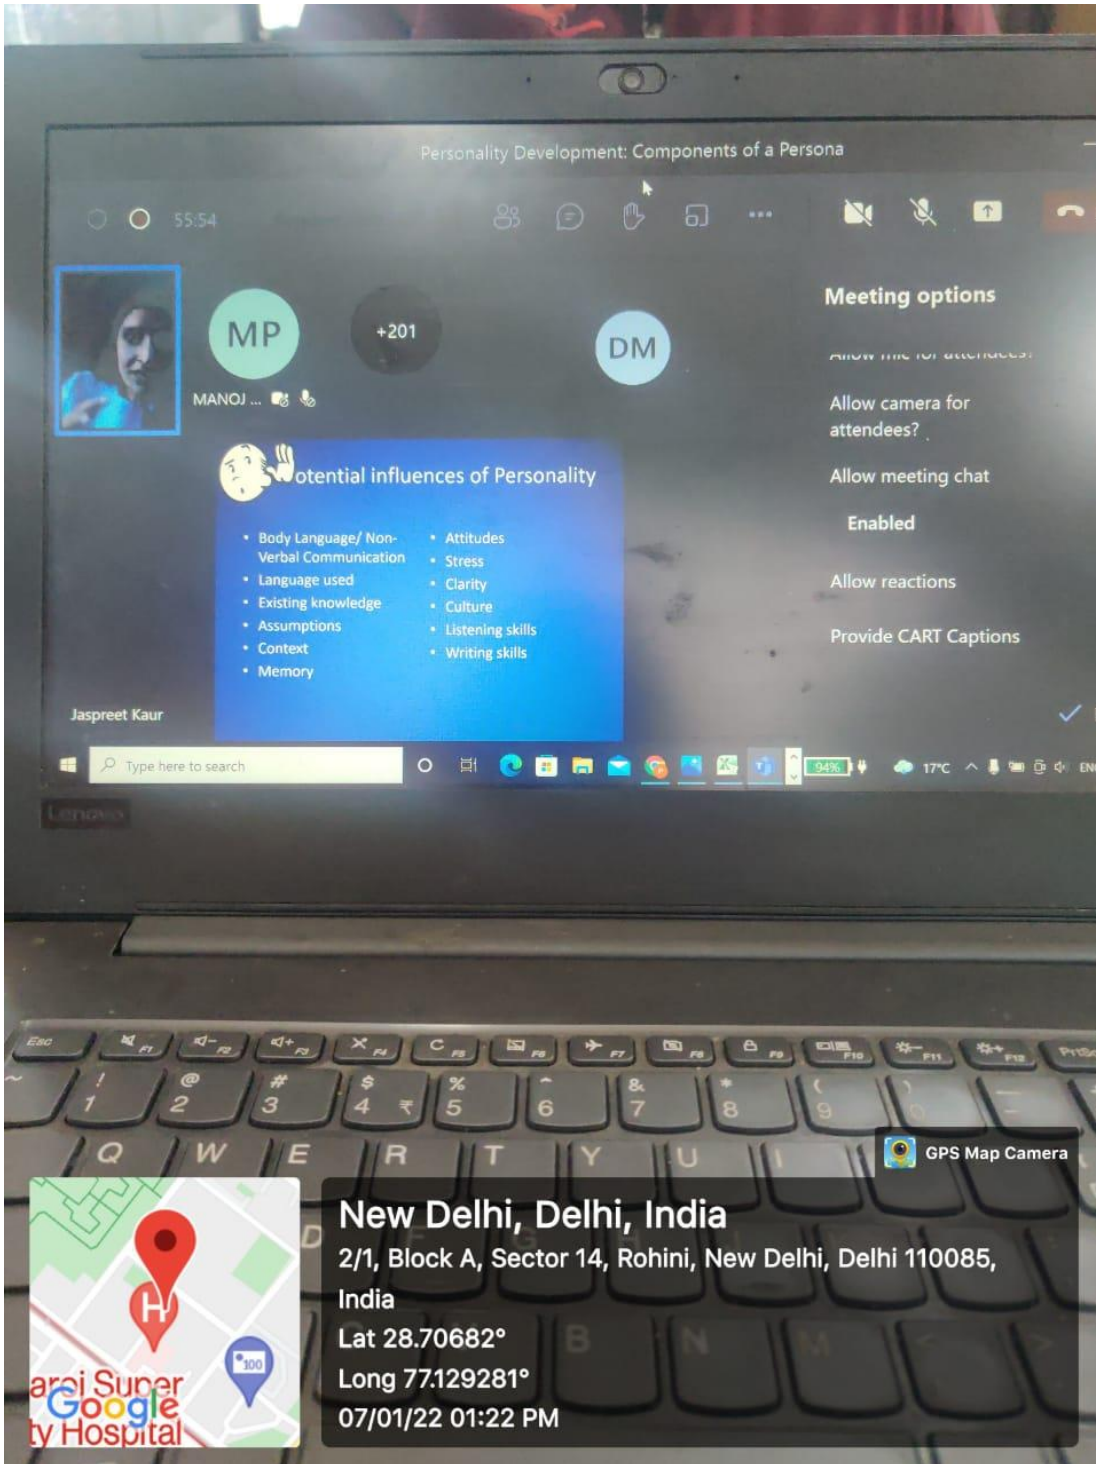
Personality Development: Components of a Persona

55:54

MP

MANOJ ...

+201

DM

Meeting options

Allow mic for attendees?

Allow camera for attendees?

Allow meeting chat

Enabled

Allow reactions

Provide CART Captions

Potential influences of Personality

- Body Language/ Non-Verbal Communication
- Language used
- Existing knowledge
- Assumptions
- Context
- Memory

- Attitudes
- Stress
- Clarity
- Culture
- Listening skills
- Writing skills

Jaspreet Kaur

Type here to search

94%

17°C

ENG

Lenovo

Esc

F1 F2 F3 F4 F5 F6 F7 F8 F9 F10 F11 F12 PrtSc

! 1 @ 2 # 3 $ 4 ₹ % 5 ^ 6 & 7 * 8 ( 9 ) 0

Q W E R T Y U I

D

B N M

GPS Map Camera

New Delhi, Delhi, India

2/1, Block A, Sector 14, Rohini, New Delhi, Delhi 110085, India

Lat 28.70682°

Long 77.129281°

07/01/22 01:22 PM

Google

aroj Super ty Hospital

100